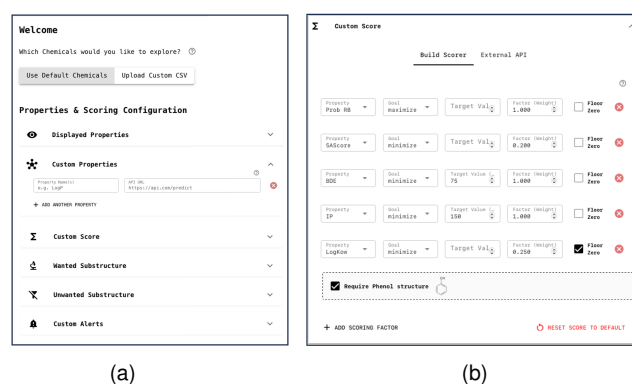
Welcome

Which Chemicals would you like to explore? ⓘ

Use Default Chemicals | Upload Custom CSV

Properties & Scoring Configuration

Displayed Properties

Custom Properties

Property Name(s)
e.g. LogP

API URL
https://api.com/predict

+ ADD ANOTHER PROPERTY

Custom Score

Wanted Substructure

Unwanted Substructure

Custom Alerts

(a)

Σ Custom Score

Build Scorer | External API

| Property | Goal | Target Value | Factor (Weight) | Floor Zero |
|---|---|---|---|---|
| Prob RB | maximize | Target Val | 1.000 | ☐ |
| SAScore | minimize | Target Val | 0.200 | ☐ |
| BDC | minimize | 75 | 1.000 | ☐ |
| IP | minimize | 150 | 1.000 | ☐ |
| LogKow | minimize | Target Val | 0.250 | ☑ |

Require Phenol structure

+ ADD SCORING FACTOR

RESET SCORE TO DEFAULT

(b)